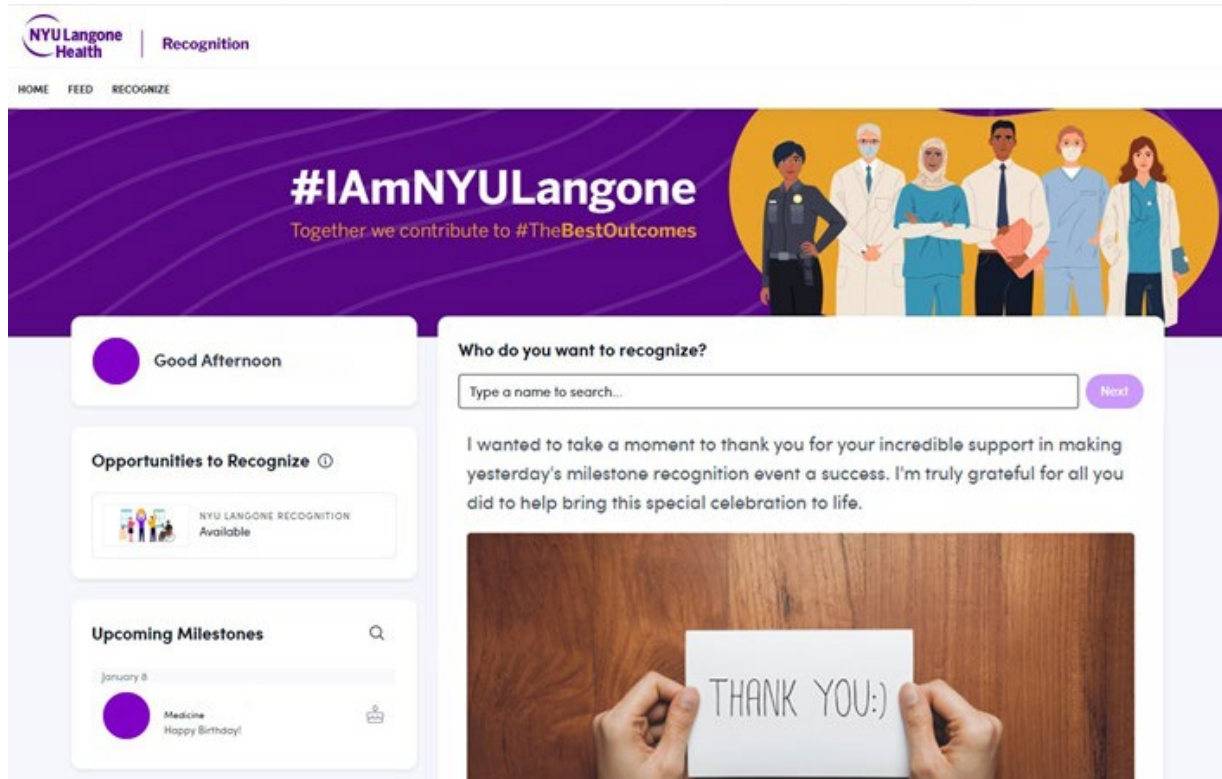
NYU Langone Health | Recognition

HOME FEED RECOGNIZE

#IAmNYULangone
Together we contribute to #TheBestOutcomes

Good Afternoon

Opportunities to Recognize ⓘ

NYU LANGONE RECOGNITION
Available

Upcoming Milestones

January 8

Medicine
Happy Birthday!

Who do you want to recognize?

Type a name to search...

Next

I wanted to take a moment to thank you for your incredible support in making yesterday's milestone recognition event a success. I'm truly grateful for all you did to help bring this special celebration to life.

THANK YOU:)